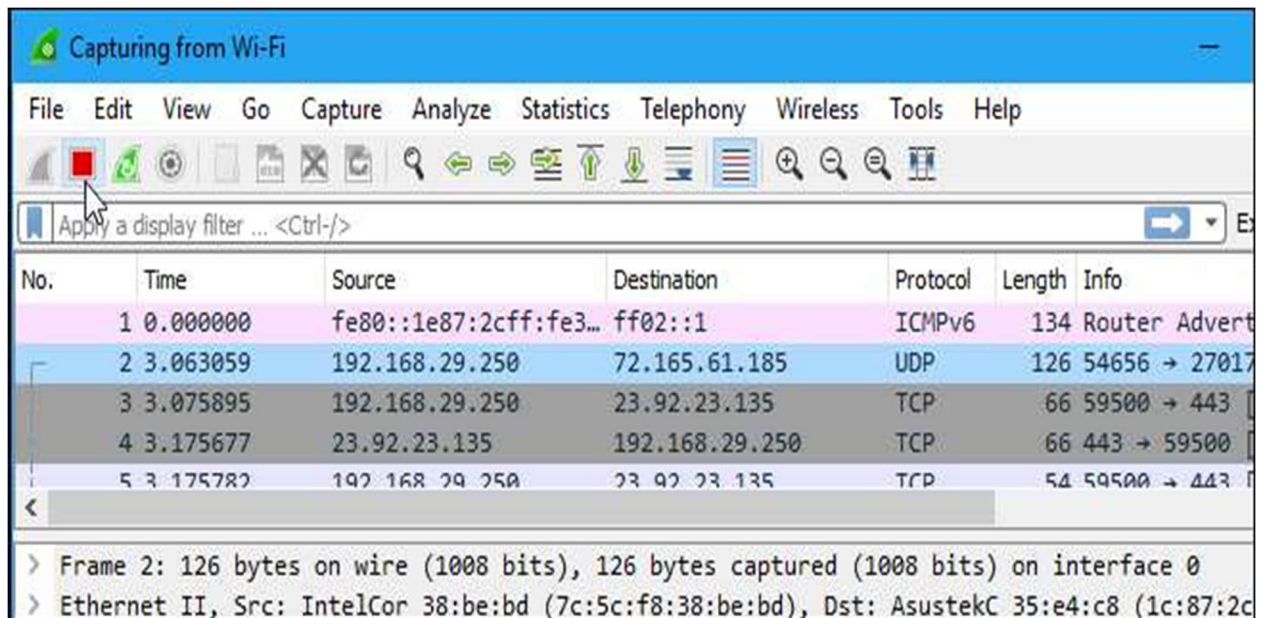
Capturing from Wi-Fi

File Edit View Go Capture Analyze Statistics Telephony Wireless Tools Help

Apply a display filter ... <Ctrl-/>

Ex

| No. | Time | Source | Destination | Protocol | Length | Info |
|---|---|---|---|---|---|---|
| 1 | 0.000000 | fe80::1e87:2cff:fe3… | ff02::1 | ICMPv6 | 134 | Router Advert |
| 2 | 3.063059 | 192.168.29.250 | 72.165.61.185 | UDP | 126 | 54656 → 27017 |
| 3 | 3.075895 | 192.168.29.250 | 23.92.23.135 | TCP | 66 | 59500 → 443 |
| 4 | 3.175677 | 23.92.23.135 | 192.168.29.250 | TCP | 66 | 443 → 59500 |
| 5 | 3.175782 | 192.168.29.250 | 23.92.23.135 | TCP | 54 | 59500 → 443 |

<

> Frame 2: 126 bytes on wire (1008 bits), 126 bytes captured (1008 bits) on interface 0
> Ethernet II, Src: IntelCor_38:be:bd (7c:5c:f8:38:be:bd), Dst: AsustekC_35:e4:c8 (1c:87:2c